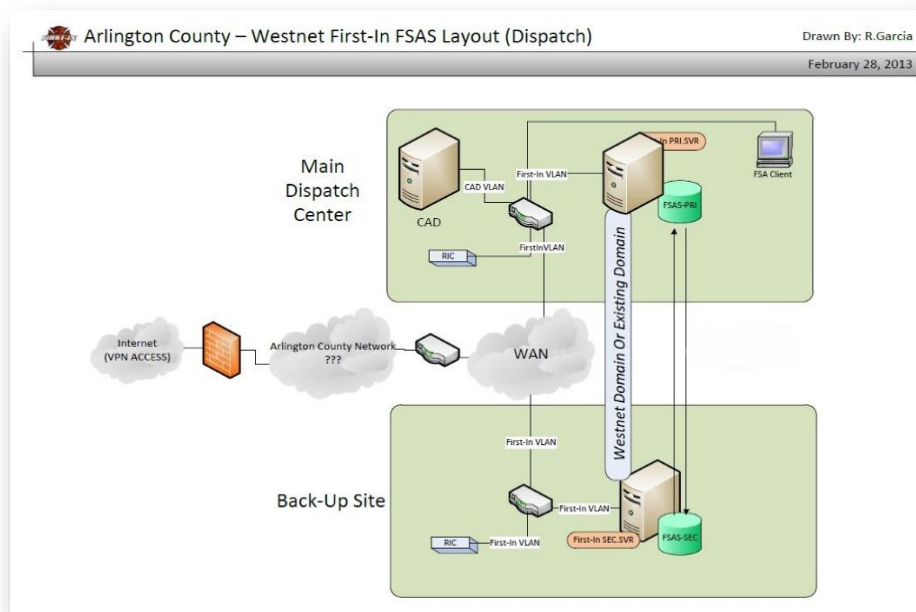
Arlington County – Westnet First-In FSAS Layout (Dispatch)

Drawn By: R.Garcia

February 28, 2013

Main Dispatch Center

CAD

CAD VLAN

First-In VLAN

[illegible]n PRI.SVR

FSA Client

FSAS-PRI

FirstInVLAN

RIC

Westnet Domain Or Existing Domain

Internet (VPN ACCESS)

Arlington County Network ???

WAN

First-In VLAN

Back-Up Site

First-In VLAN

RIC

First-In VLAN

First-In SEC.SVR

FSAS-SEC